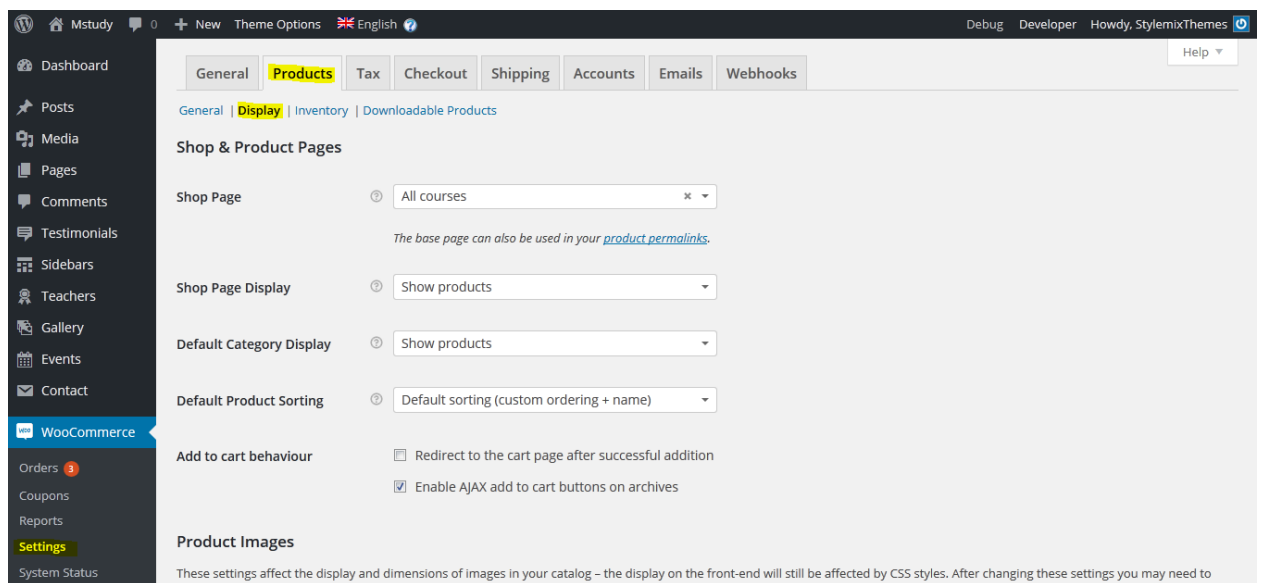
Mstudy 0 + New Theme Options English Debug Developer Howdy, StylemixThemes

Help ▾

Dashboard
Posts
Media
Pages
Comments
Testimonials
Sidebars
Teachers
Gallery
Events
Contact
WooCommerce
Orders 3
Coupons
Reports
Settings
System Status

General | Products | Tax | Checkout | Shipping | Accounts | Emails | Webhooks

General | Display | Inventory | Downloadable Products

Shop & Product Pages

Shop Page
All courses × ▾
The base page can also be used in your product permalinks.

Shop Page Display
Show products ▾

Default Category Display
Show products ▾

Default Product Sorting
Default sorting (custom ordering + name) ▾

Add to cart behaviour
Redirect to the cart page after successful addition
Enable AJAX add to cart buttons on archives

Product Images

These settings affect the display and dimensions of images in your catalog – the display on the front-end will still be affected by CSS styles. After changing these settings you may need to